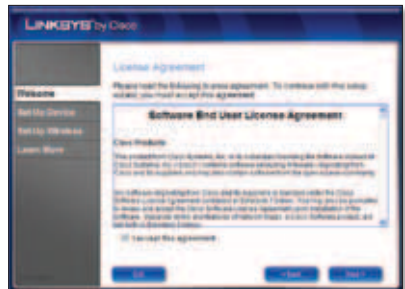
LINKSYS by Cisco

Welcome
Set Up Device
Set Up Wireless
Learn More

License Agreement

Please read the following license agreement. To continue with this setup wizard, you must accept this agreement.

Software End User License Agreement

Cisco Products

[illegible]

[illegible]

I accept this agreement

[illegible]
< Back
Next >